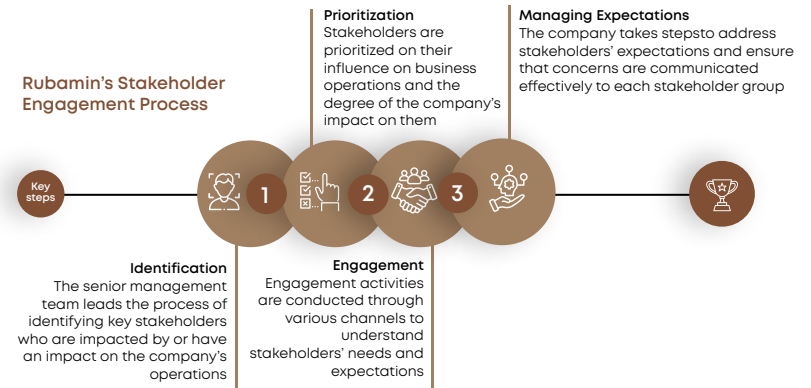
Rubamin's Stakeholder Engagement Process

Key steps

1

2

3

Prioritization
Stakeholders are prioritized on their influence on business operations and the degree of the company's impact on them

Managing Expectations
The company takes stepsto address stakeholders' expectations and ensure that concerns are communicated effectively to each stakeholder group

Identification
The senior management team leads the process of identifying key stakeholders who are impacted by or have an impact on the company's operations

Engagement
Engagement activities are conducted through various channels to understand stakeholders' needs and expectations